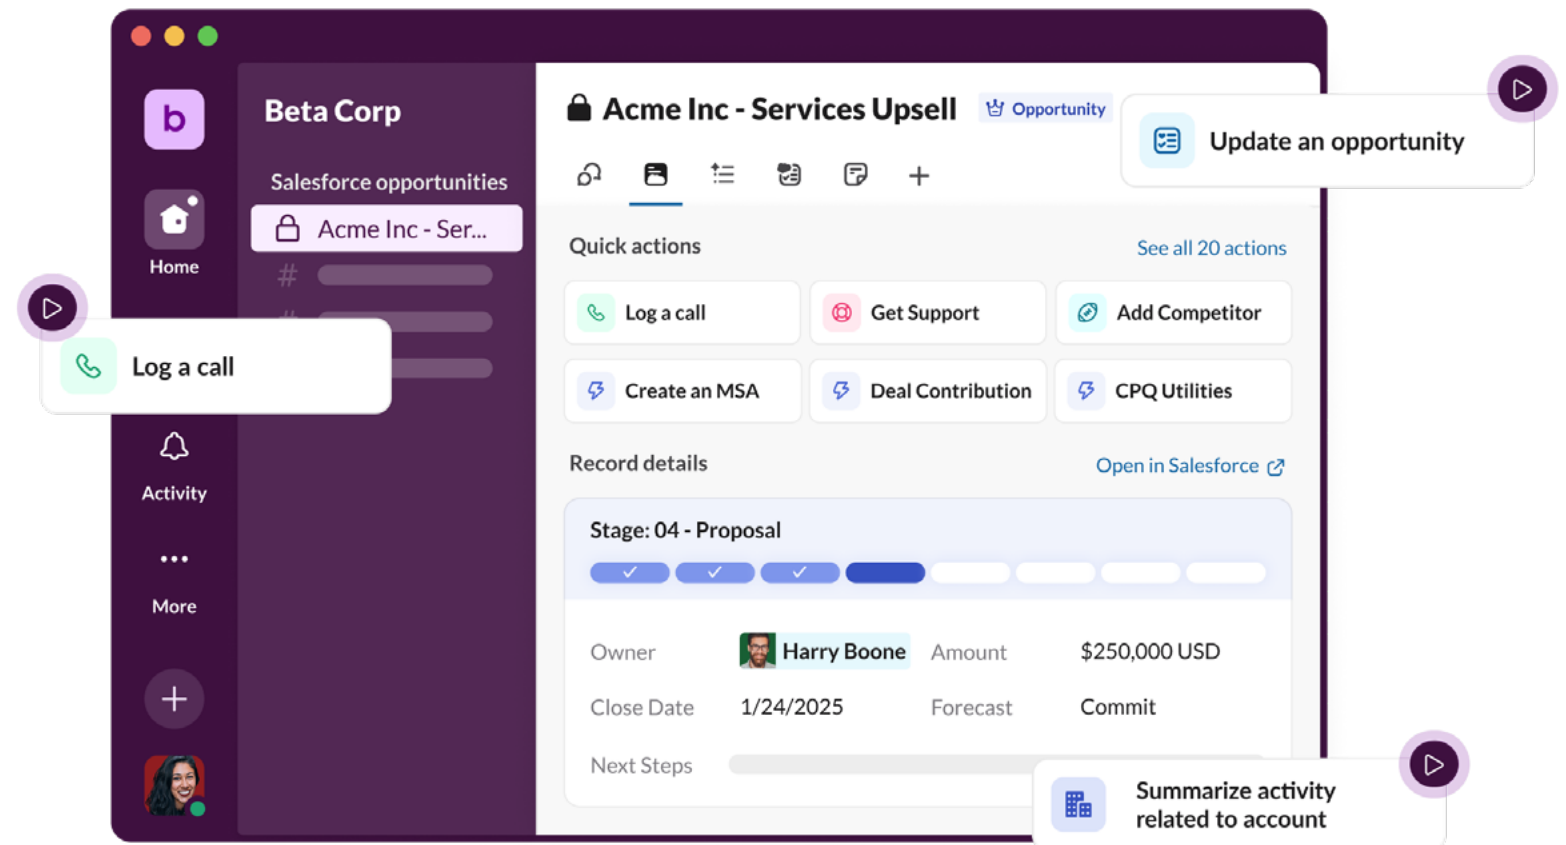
b

Home

Log a call

Activity

More

Beta Corp

Salesforce opportunities

Acme Inc - Ser...

#

Acme Inc - Services Upsell

Opportunity

Update an opportunity

Quick actions

See all 20 actions

Log a call

Get Support

Add Competitor

Create an MSA

Deal Contribution

CPQ Utilities

Record details

Open in Salesforce

Stage: 04 - Proposal

Owner

Harry Boone

Amount

$250,000 USD

Close Date

1/24/2025

Forecast

Commit

Next Steps

Summarize activity related to account